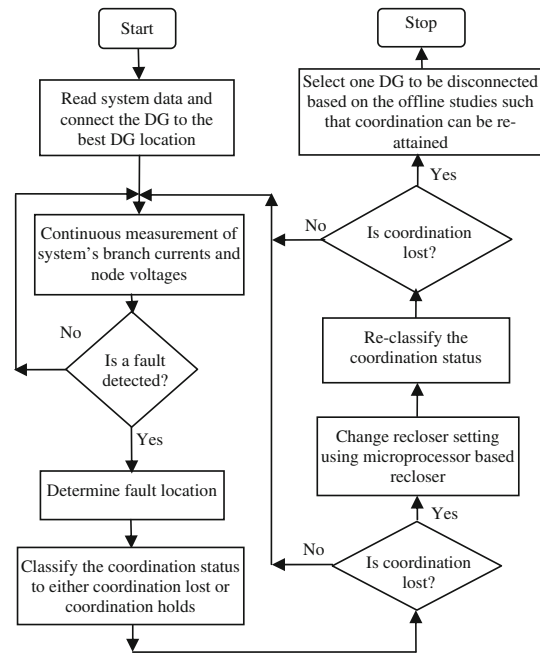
Start

Read system data and connect the DG to the best DG location

Continuous measurement of system's branch currents and node voltages

No

Is a fault detected?

Yes

Determine fault location

Classify the coordination status to either coordination lost or coordination holds

Stop

Select one DG to be disconnected based on the offline studies such that coordination can be re-attained

Yes

No

Is coordination lost?

Re-classify the coordination status

Change recloser setting using microprocessor based recloser

Yes

No

Is coordination lost?